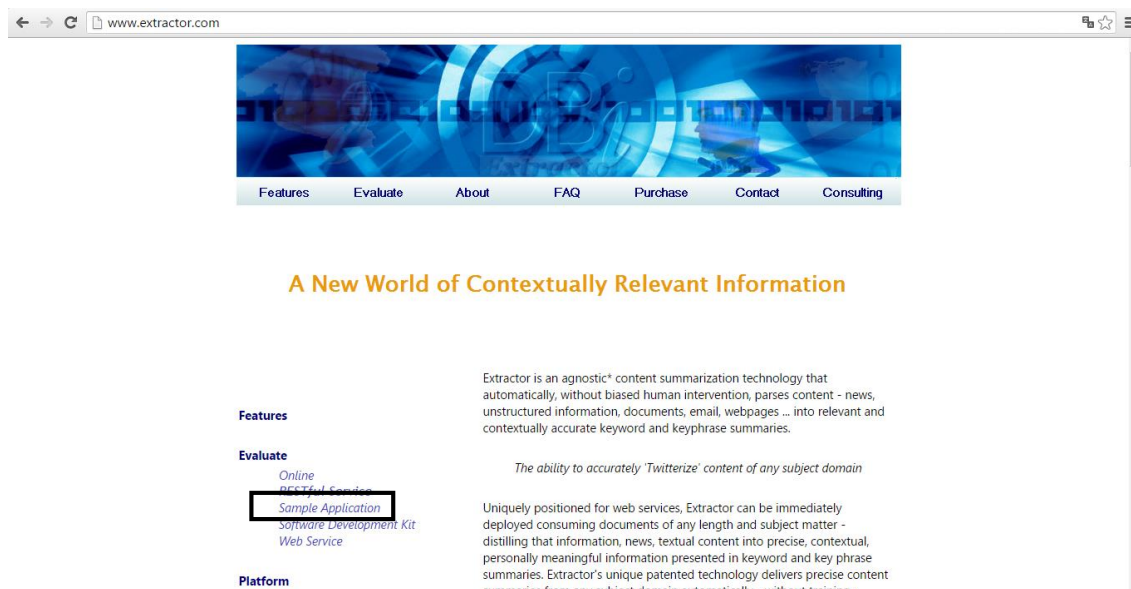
www.extractor.com

Features Evaluate About FAQ Purchase Contact Consulting

A New World of Contextually Relevant Information

Features

Evaluate
Online
RESTful Service
Sample Application
Software Development Kit
Web Service

Platform

Extractor is an agnostic* content summarization technology that automatically, without biased human intervention, parses content - news, unstructured information, documents, email, webpages ... into relevant and contextually accurate keyword and keyphrase summaries.

The ability to accurately 'Twitterize' content of any subject domain

Uniquely positioned for web services, Extractor can be immediately deployed consuming documents of any length and subject matter - distilling that information, news, textual content into precise, contextual, personally meaningful information presented in keyword and key phrase summaries. Extractor's unique patented technology delivers precise content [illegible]